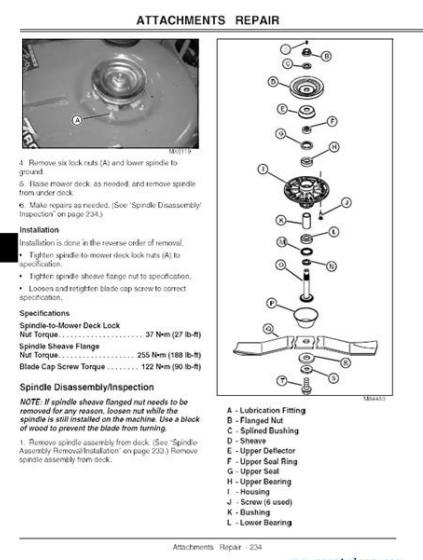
ATTACHMENTS REPAIR

A

MX8119

4. Remove six lock nuts (A) and lower spindle to ground.

5. Raise mower deck, as needed, and remove spindle from under deck.

6. Make repairs as needed. (See "Spindle Disassembly/Inspection" on page 234.)

Installation

Installation is done in the reverse order of removal.

• Tighten spindle-to-mower deck lock nuts (A) to specification.

• Tighten spindle sheave flange nut to specification.

• Loosen and retighten blade cap screw to correct specification.

Specifications

Spindle-to-Mower Deck Lock Nut Torque.......................... 37 N•m (27 lb-ft)

Spindle Sheave Flange Nut Torque.......................... 255 N•m (188 lb-ft)

Blade Cap Screw Torque........ 122 N•m (90 lb-ft)

Spindle Disassembly/Inspection

NOTE: If spindle sheave flanged nut needs to be removed for any reason, loosen nut while the spindle is still installed on the machine. Use a block of wood to prevent the blade from turning.

1. Remove spindle assembly from deck. (See "Spindle Assembly Removal/Installation" on page 233.) Remove spindle assembly from deck.

A B C D E F G H I J K L M N O P Q R S T

MX4453

A - Lubrication Fitting
B - Flanged Nut
C - Splined Bushing
D - Sheave
E - Upper Deflector
F - Upper Seal Ring
G - Upper Seal
H - Upper Bearing
I - Housing
J - Screw (6 used)
K - Bushing
L - Lower Bearing

Attachments Repair - 234